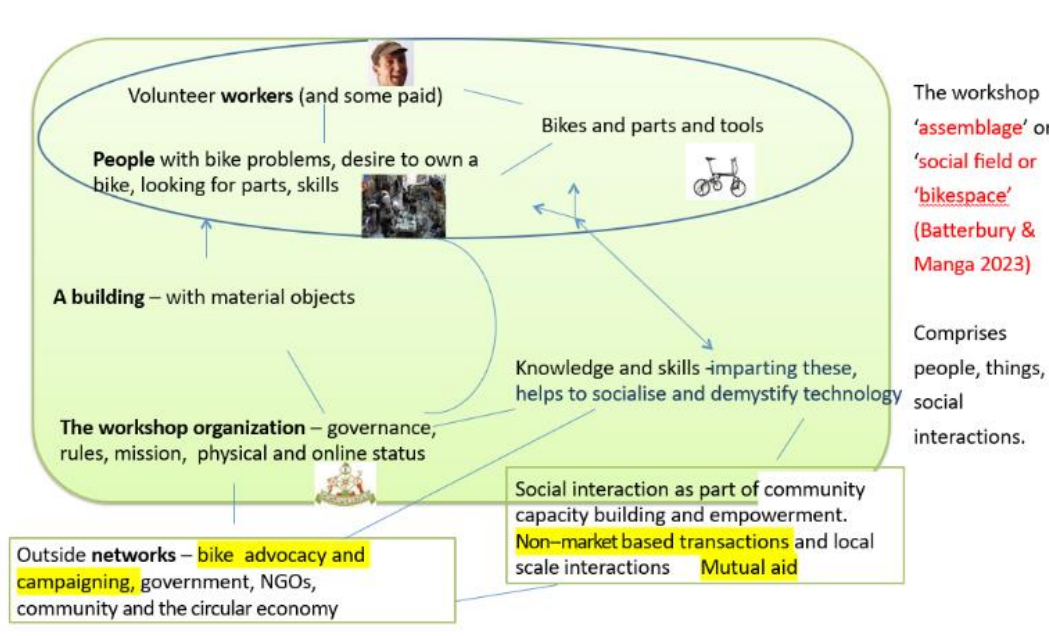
Volunteer **workers** (and some paid)

Bikes and parts and tools

**People** with bike problems, desire to own a bike, looking for parts, skills

**A building** – with material objects

Knowledge and skills -imparting these, helps to socialise and demystify technology

**The workshop organization** – governance, rules, mission, physical and online status

Social interaction as part of community capacity building and empowerment. Non–market based transactions and local scale interactions Mutual aid

Outside **networks** – bike advocacy and campaigning, government, NGOs, community and the circular economy

The workshop 'assemblage' or 'social field or 'bikespace' (Batterbury & Manga 2023)

Comprises people, things, social interactions.